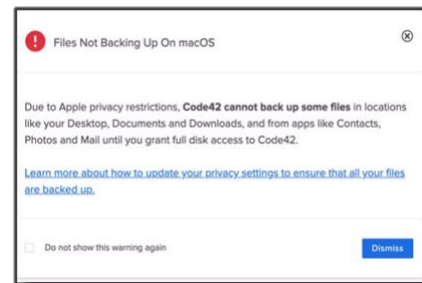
Files Not Backing Up On macOS

Due to Apple privacy restrictions, Code42 cannot back up some files in locations like your Desktop, Documents and Downloads, and from apps like Contacts, Photos and Mail until you grant full disk access to Code42.

Learn more about how to update your privacy settings to ensure that all your files are backed up.

Do not show this warning again

Dismiss